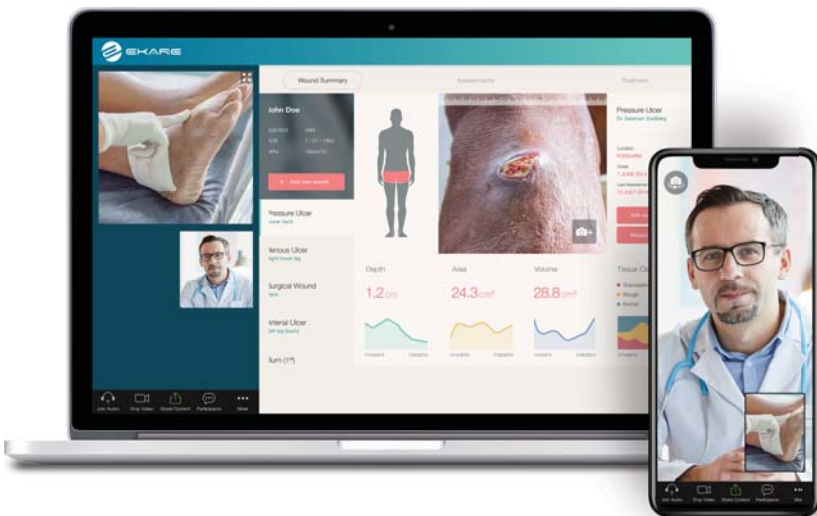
EKARE

Wound Summary

Assessments

Treatment

John Doe

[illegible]

Add new wound

Pressure Ulcer

Venous Ulcer

Surgical Wound

Arterial Ulcer

Burn (1st)

Pressure Ulcer

Depth

1.2cm

Area

24.3cm²

Volume

28.8cm³

Tissue C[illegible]

Join Audio

Stop Video

Share Content

Participants

More

Join Audio

Stop Video

Share Content

Participants

More